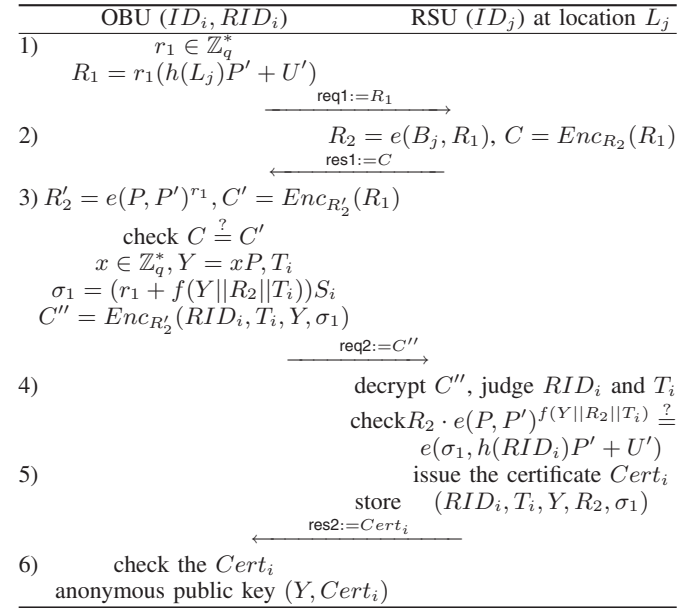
OBU $(ID_i, RID_i)$ RSU $(ID_j)$ at location $L_j$

1) $r_1 \in \mathbb{Z}_q^*$

$R_1 = r_1(h(L_j)P' + U')$

$\xrightarrow{\text{req1}:=R_1}$

2) $R_2 = e(B_j, R_1)$, $C = Enc_{R_2}(R_1)$

$\xleftarrow{\text{res1}:=C}$

3) $R_2' = e(P, P')^{r_1}$, $C' = Enc_{R_2'}(R_1)$

check $C \stackrel{?}{=} C'$

$x \in \mathbb{Z}_q^*, Y = xP, T_i$

$\sigma_1 = (r_1 + f(Y||R_2||T_i))S_i$

$C'' = Enc_{R_2'}(RID_i, T_i, Y, \sigma_1)$

$\xrightarrow{\text{req2}:=C''}$

4) decrypt $C''$, judge $RID_i$ and $T_i$

check$R_2 \cdot e(P, P')^{f(Y||R_2||T_i)} \stackrel{?}{=} e(\sigma_1, h(RID_i)P' + U')$

5) issue the certificate $Cert_i$

store $(RID_i, T_i, Y, R_2, \sigma_1)$

$\xleftarrow{\text{res2}:=Cert_i}$

6) check the $Cert_i$

anonymous public key $(Y, Cert_i)$